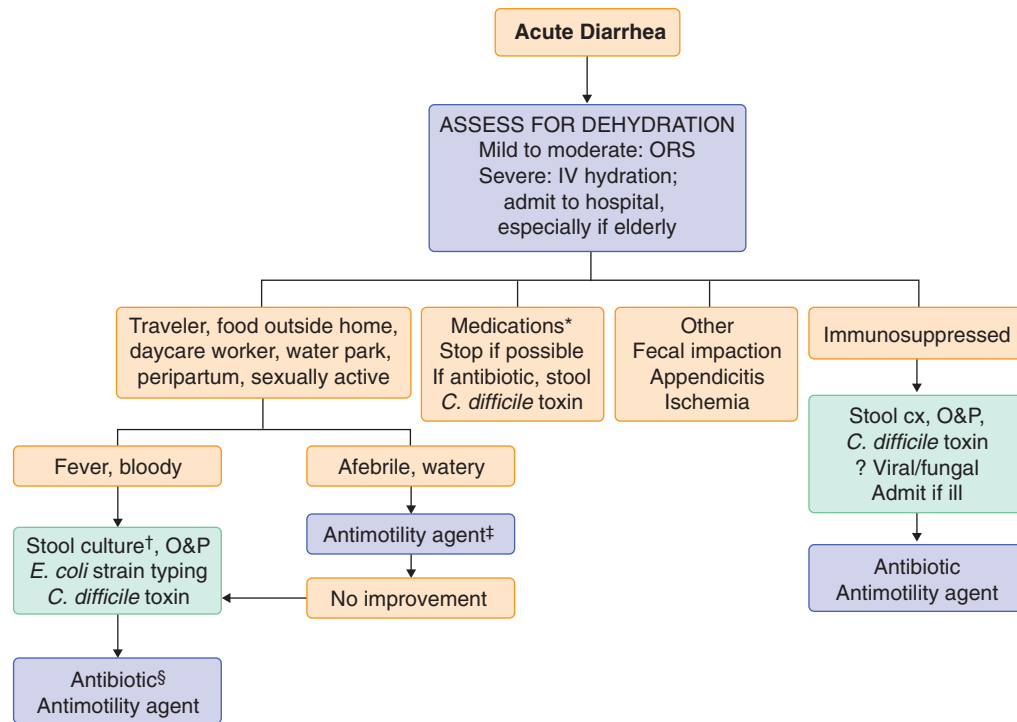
Acute Diarrhea

ASSESS FOR DEHYDRATION
Mild to moderate: ORS
Severe: IV hydration; admit to hospital, especially if elderly

Traveler, food outside home, daycare worker, water park, peripartum, sexually active

Medications*
Stop if possible
If antibiotic, stool *C. difficile* toxin

Other
Fecal impaction
Appendicitis
Ischemia

Immunosuppressed

Stool cx, O&P, *C. difficile* toxin
? Viral/fungal
Admit if ill

Antibiotic
Antimotility agent

Fever, bloody

Afebrile, watery

Antimotility agent$^‡$

No improvement

Stool culture$^†$, O&P
*E. coli* strain typing
*C. difficile* toxin

Antibiotic$^§$
Antimotility agent